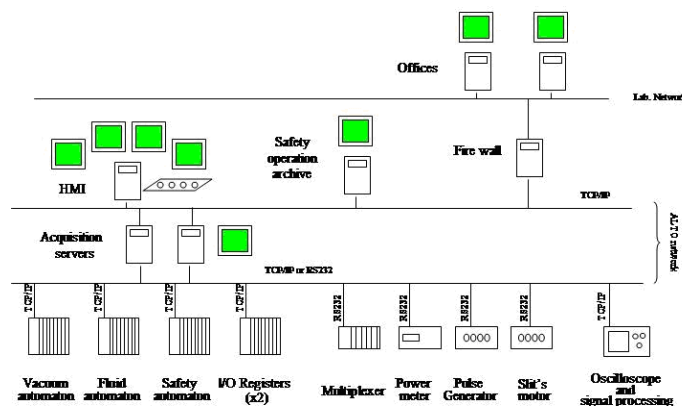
Offices

Lab. Networ

Safety operation archive

Fire wall

HMI

TCP/IP

ALTO network

Acquisition servers

TCP/IP or RS232

TCP/IP

TCP/IP

TCP/IP

TCP/IP

RS232

RS232

RS232

RS232

TCP/IP

Vacuum automaton

Fluid automaton

Safety automaton

I/O Registers (x2)

Multiplexer

Power meter

Pulse Generator

Slit's motor

Oscilloscope and signal processing